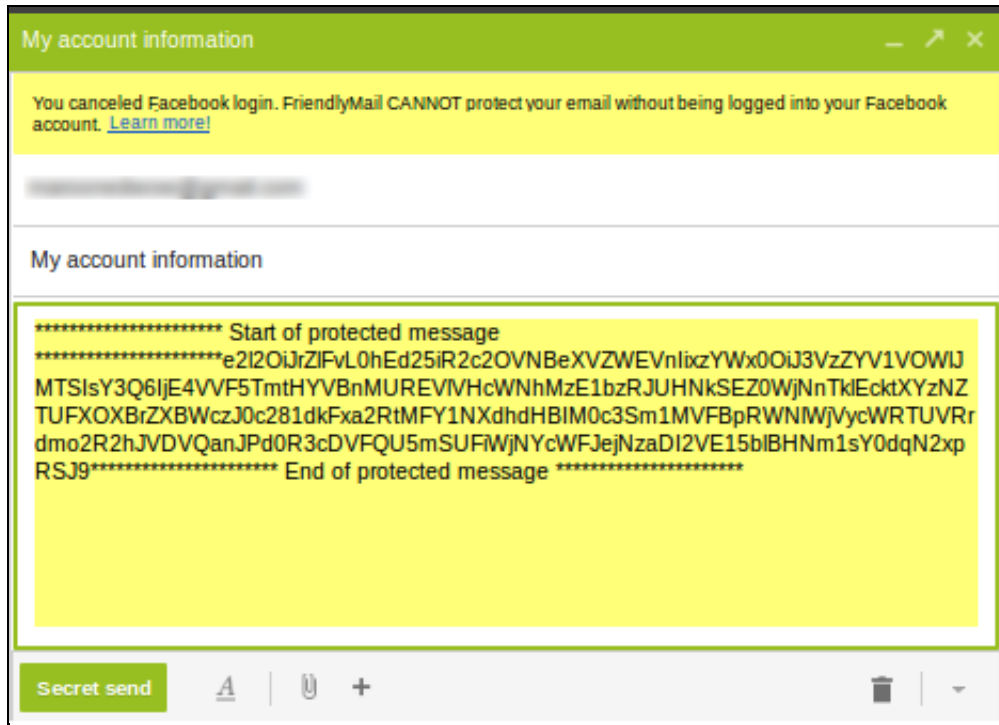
My account information

You canceled Facebook login. FriendlyMail CANNOT protect your email without being logged into your Facebook account. Learn more!

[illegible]

My account information

********************** Start of protected message **********************e2I2OiJrZlFvL0hEd25iR2c2OVNBeXVZWEVnIixzYWx0OiJ3VzZYV1VOWlJMTSIsY3Q6IjE4VVF5TmtHYVBnMUREVlVHcWNhMzE1bzRJUHNkSEZ0WjNnTklEcktXYzNZTUFXOXBrZXBWczJ0c281dkFxa2RtMFY1NXdhdHBIM0c3Sm1MVFBpRWNlWjVycWRTUVRrdmo2R2hJVDVQanJPd0R3cDVFQU5mSUFiWjNYcWFJejNzaDI2VE15blBHNm1sY0dqN2xpRSJ9********************** End of protected message **********************

Secret send